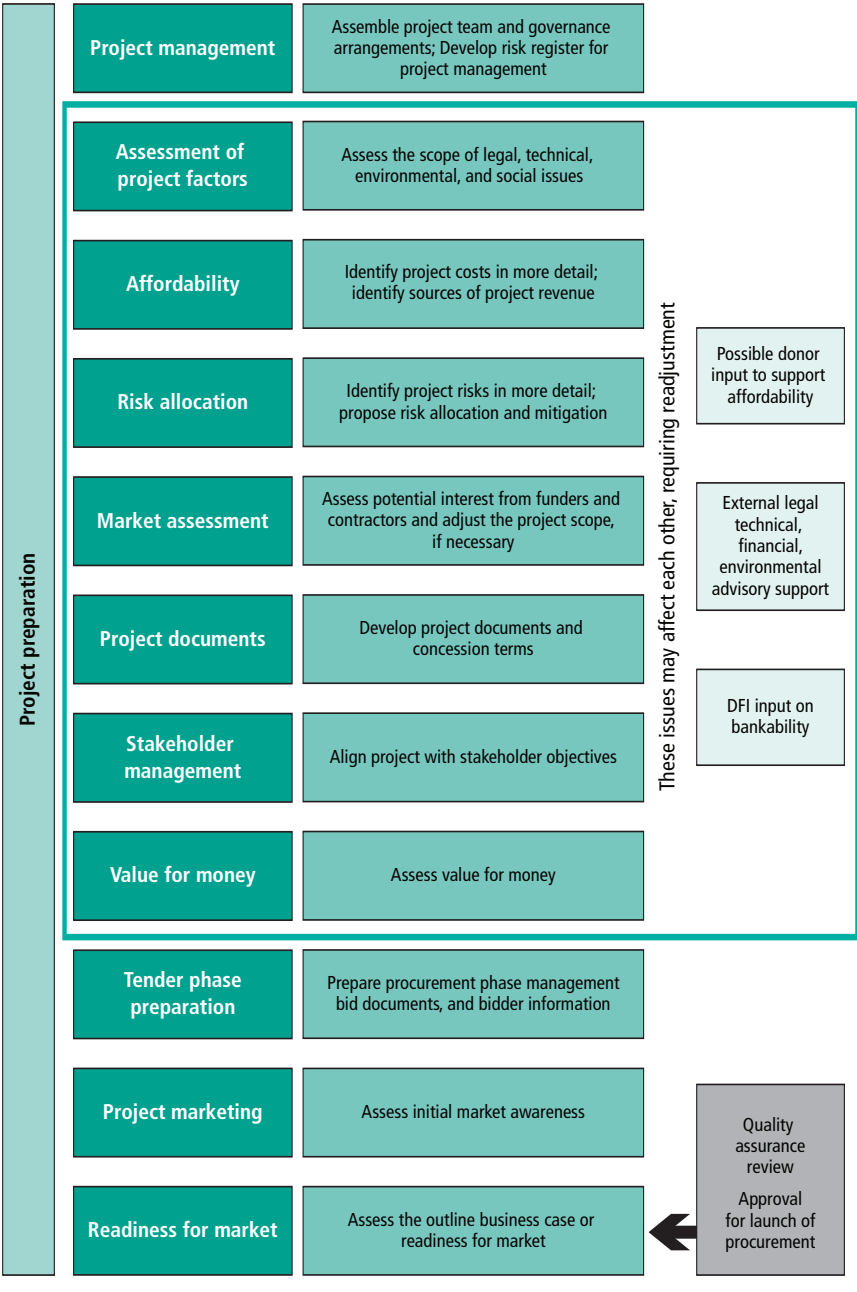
Project preparation

Project management

Assemble project team and governance arrangements; Develop risk register for project management

Assessment of project factors

Assess the scope of legal, technical, environmental, and social issues

Affordability

Identify project costs in more detail; identify sources of project revenue

Risk allocation

Identify project risks in more detail; propose risk allocation and mitigation

Market assessment

Assess potential interest from funders and contractors and adjust the project scope, if necessary

Project documents

Develop project documents and concession terms

Stakeholder management

Align project with stakeholder objectives

Value for money

Assess value for money

These issues may affect each other, requiring readjustment

Possible donor input to support affordability

External legal technical, financial, environmental advisory support

DFI input on bankability

Tender phase preparation

Prepare procurement phase management bid documents, and bidder information

Project marketing

Assess initial market awareness

Readiness for market

Assess the outline business case or readiness for market

Quality assurance review

Approval for launch of procurement